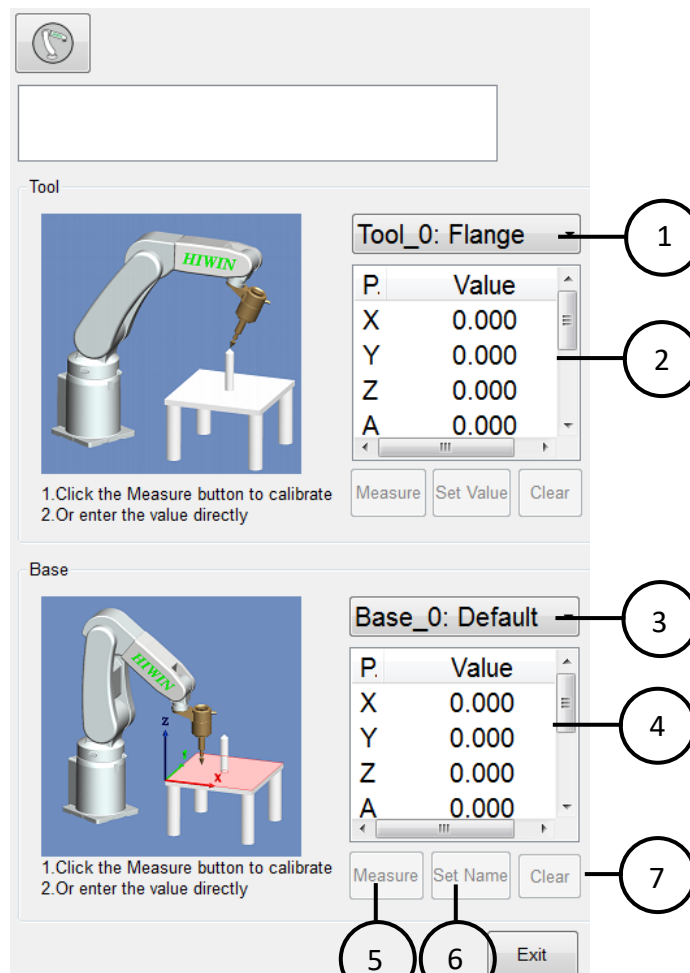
Tool

HIWIN

Tool_0: Flange

1

| P. | Value |
|---|---|
| X | 0.000 |
| Y | 0.000 |
| Z | 0.000 |
| A | 0.000 |

2

1.Click the Measure button to calibrate
2.Or enter the value directly

Measure Set Value Clear

Base

HIWIN

z
y
x

Base_0: Default

3

| P. | Value |
|---|---|
| X | 0.000 |
| Y | 0.000 |
| Z | 0.000 |
| A | 0.000 |

4

1.Click the Measure button to calibrate
2.Or enter the value directly

Measure Set Name Clear

7

5 6

Exit